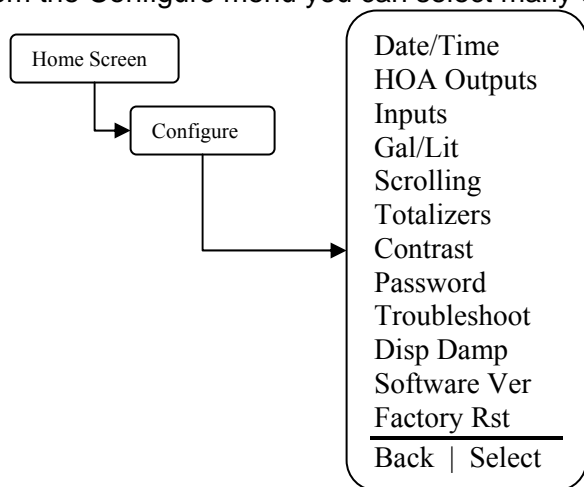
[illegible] the Configure menu you can select many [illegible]

Home Screen

Configure

Date/Time
HOA Outputs
Inputs
Gal/Lit
Scrolling
Totalizers
Contrast
Password
Troubleshoot
Disp Damp
Software Ver
Factory Rst
Back | Select